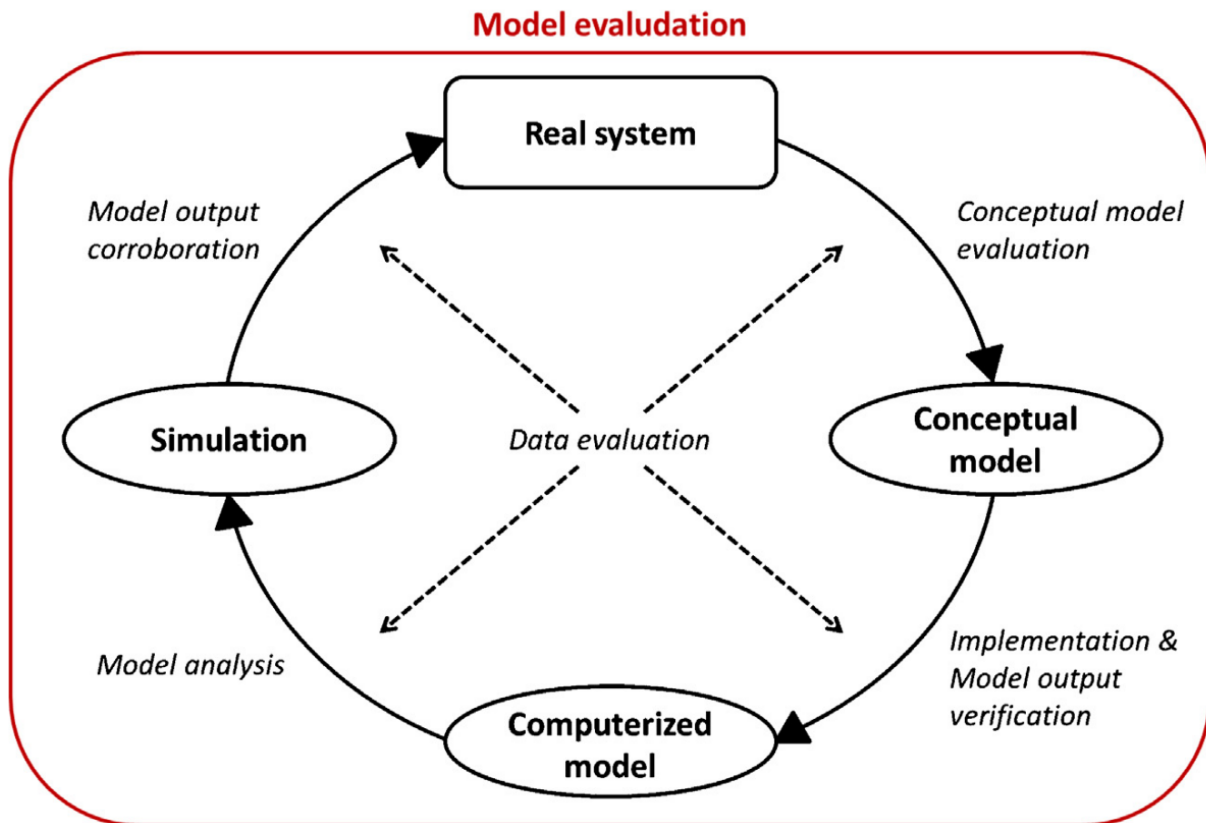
Model evaludation

Real system

Model output corroboration

Conceptual model evaluation

Simulation

Data evaluation

Conceptual model

Model analysis

Implementation & Model output verification

Computerized model